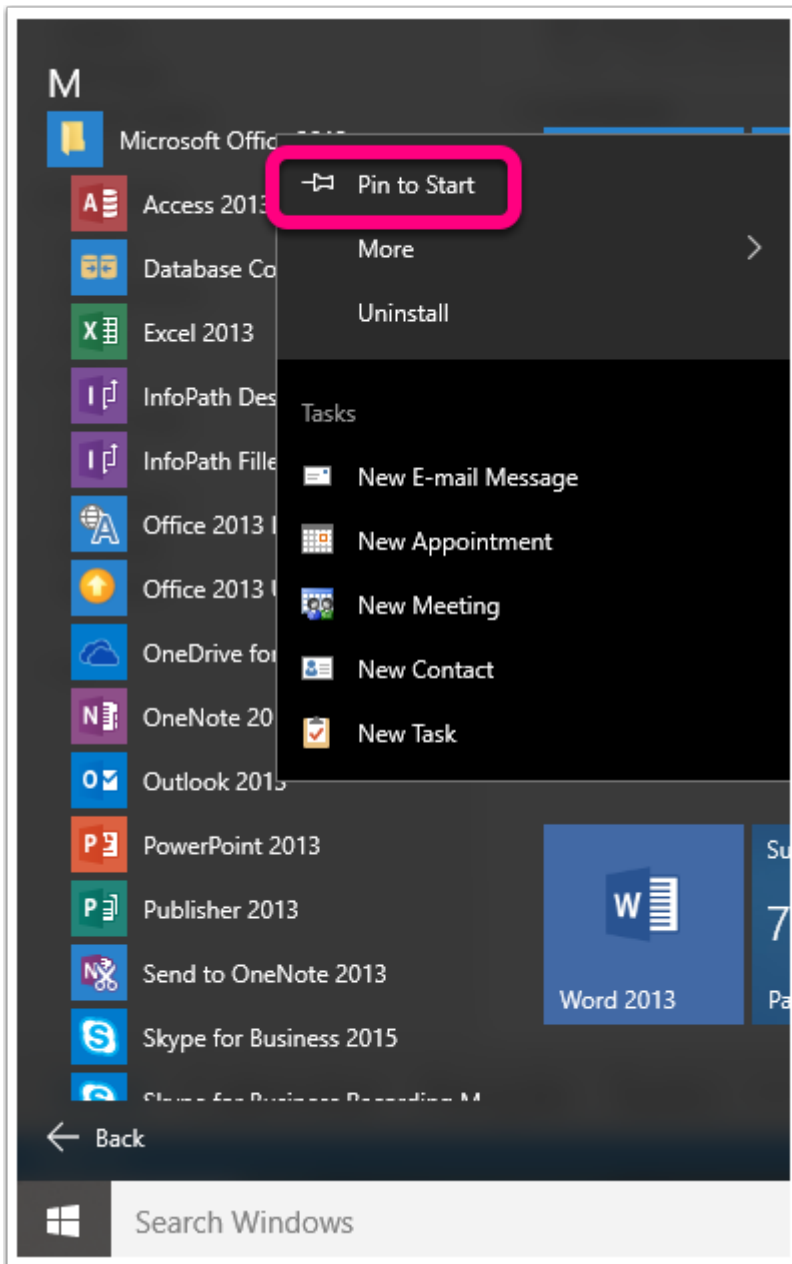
M

Microsoft Offic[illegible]

Access 2013

Database Co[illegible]

Excel 2013

InfoPath Des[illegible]

InfoPath Fille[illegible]

Office 2013 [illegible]

Office 2013 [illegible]

OneDrive for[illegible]

OneNote 20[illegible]

Outlook 2013

PowerPoint 2013

Publisher 2013

Send to OneNote 2013

Skype for Business 2015

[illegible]

Pin to Start

More

Uninstall

Tasks

New E-mail Message

New Appointment

New Meeting

New Contact

New Task

Word 2013

Su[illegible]

7

Pa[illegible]

Back

Search Windows